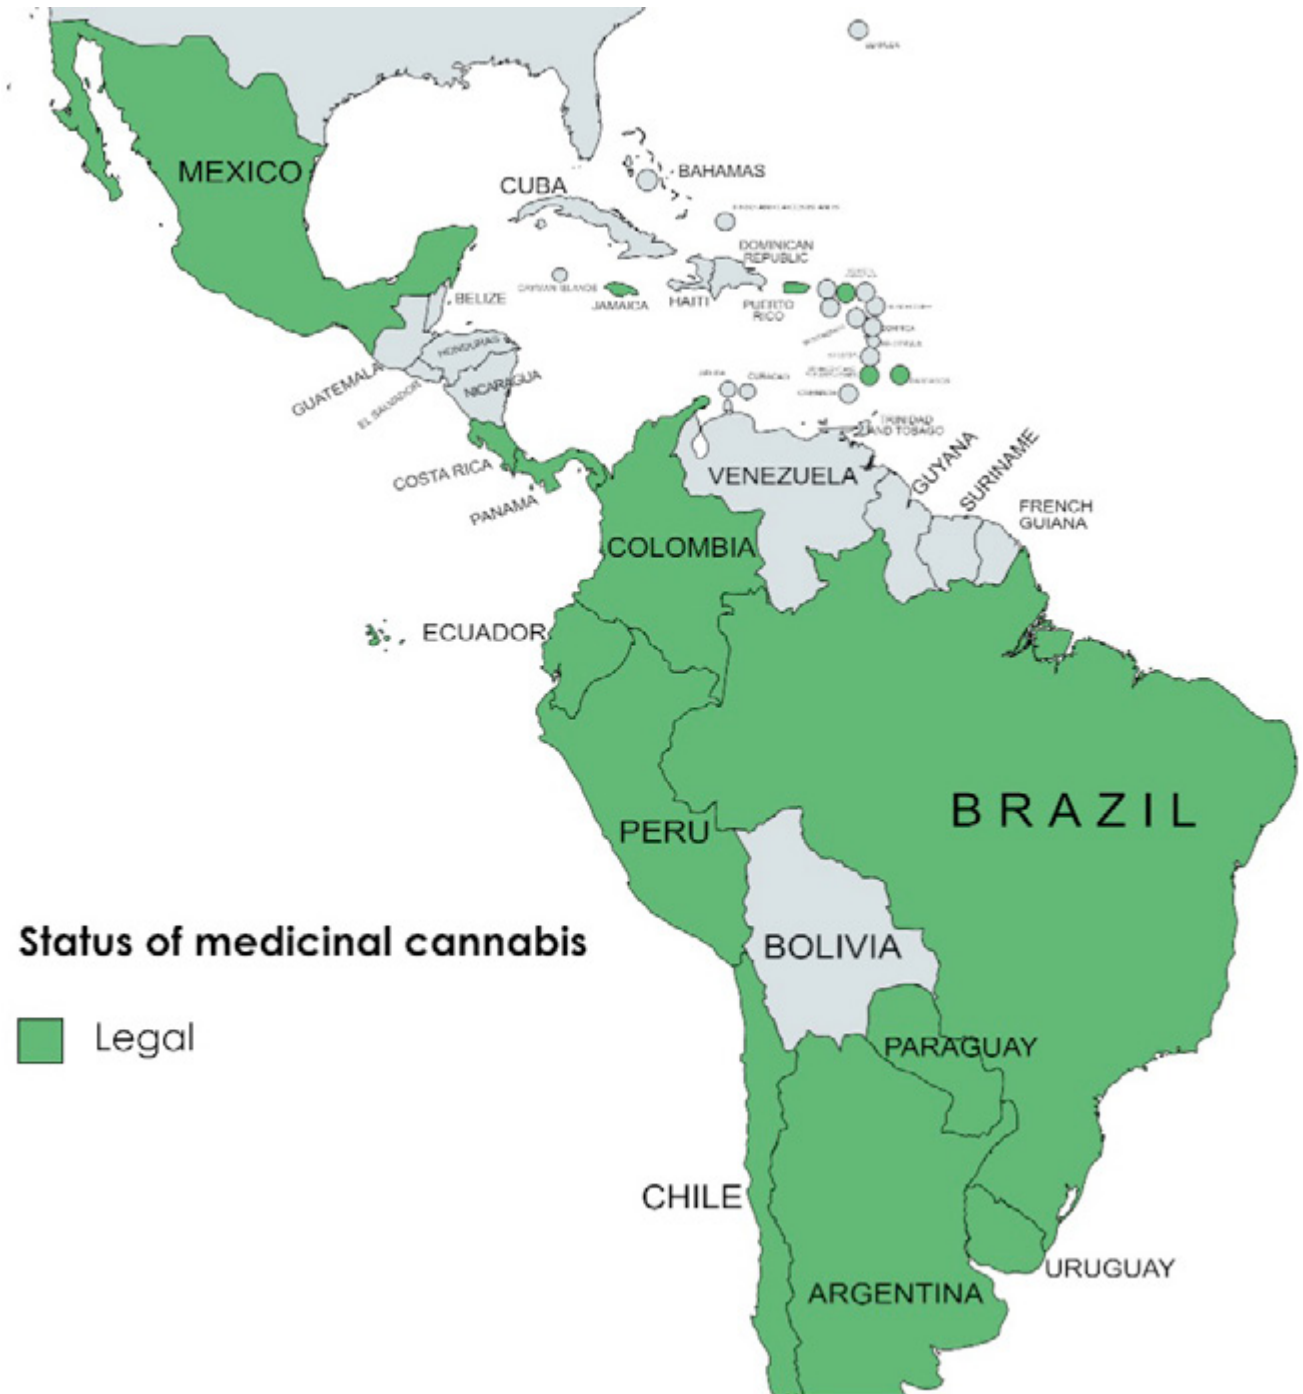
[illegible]

MEXICO

CUBA

BAHAMAS

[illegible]

DOMINICAN REPUBLIC

CAYMAN ISLANDS

JAMAICA

HAITI

PUERTO RICO

BELIZE

HONDURAS

GUATEMALA

EL SALVADOR

NICARAGUA

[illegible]

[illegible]

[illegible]

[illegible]

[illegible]

ARUBA

CURACAO

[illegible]

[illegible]

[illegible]

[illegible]

TRINIDAD AND TOBAGO

COSTA RICA

PANAMA

VENEZUELA

GUYANA

SURINAME

FRENCH GUIANA

COLOMBIA

ECUADOR

PERU

BRAZIL

Status of medicinal cannabis

Legal

BOLIVIA

PARAGUAY

CHILE

URUGUAY

ARGENTINA